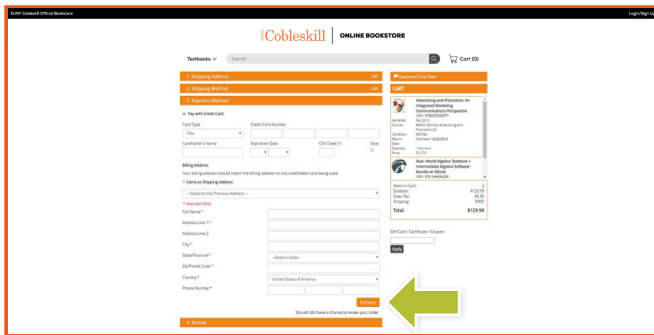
SUNY Cobleskill Official Bookstore

Login/Sign Up

SUNY Cobleskill | ONLINE BOOKSTORE

Textbooks Search

Cart (0)

1 Shipping Address Edit

2 Shipping Method Edit

3 Payment Method

Pay with Credit Card

Card Type

Visa

Credit Card Number

Cardholder's Name

Expiration Date

CVV Code (?)

Save

Billing Address

Your billing address should match the billing address on the credit/debit card being used.

Same as Shipping Address

-- Select to Use Previous Address --

* Required fields

Full Name *

Address Line 1 *

Address Line 2

City *

State/Province *

-Select a State-

Zip/Postal Code *

Country *

United States of America

Phone Number *

Continue

You will still have a chance to review your order.

4 Review

Questions? Chat Now

CART

Advertising and Promotion: An Integrated Marketing Communications Perspective

ISBN: 9780078028977

Semester: Fall 2019

Course: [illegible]

Condition: RENTAL

Return: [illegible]

Qty: 1

Price: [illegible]

Real-World Algebra Textbook + Intermediate Algebra Software Bundle w/ Ebook

ISBN: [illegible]

Items in Cart: 2

Subtotal: $129.99

Sales Tax: $0.00

Shipping: FREE

Total: $129.99

Gift Card / Certificate / Coupon

Apply